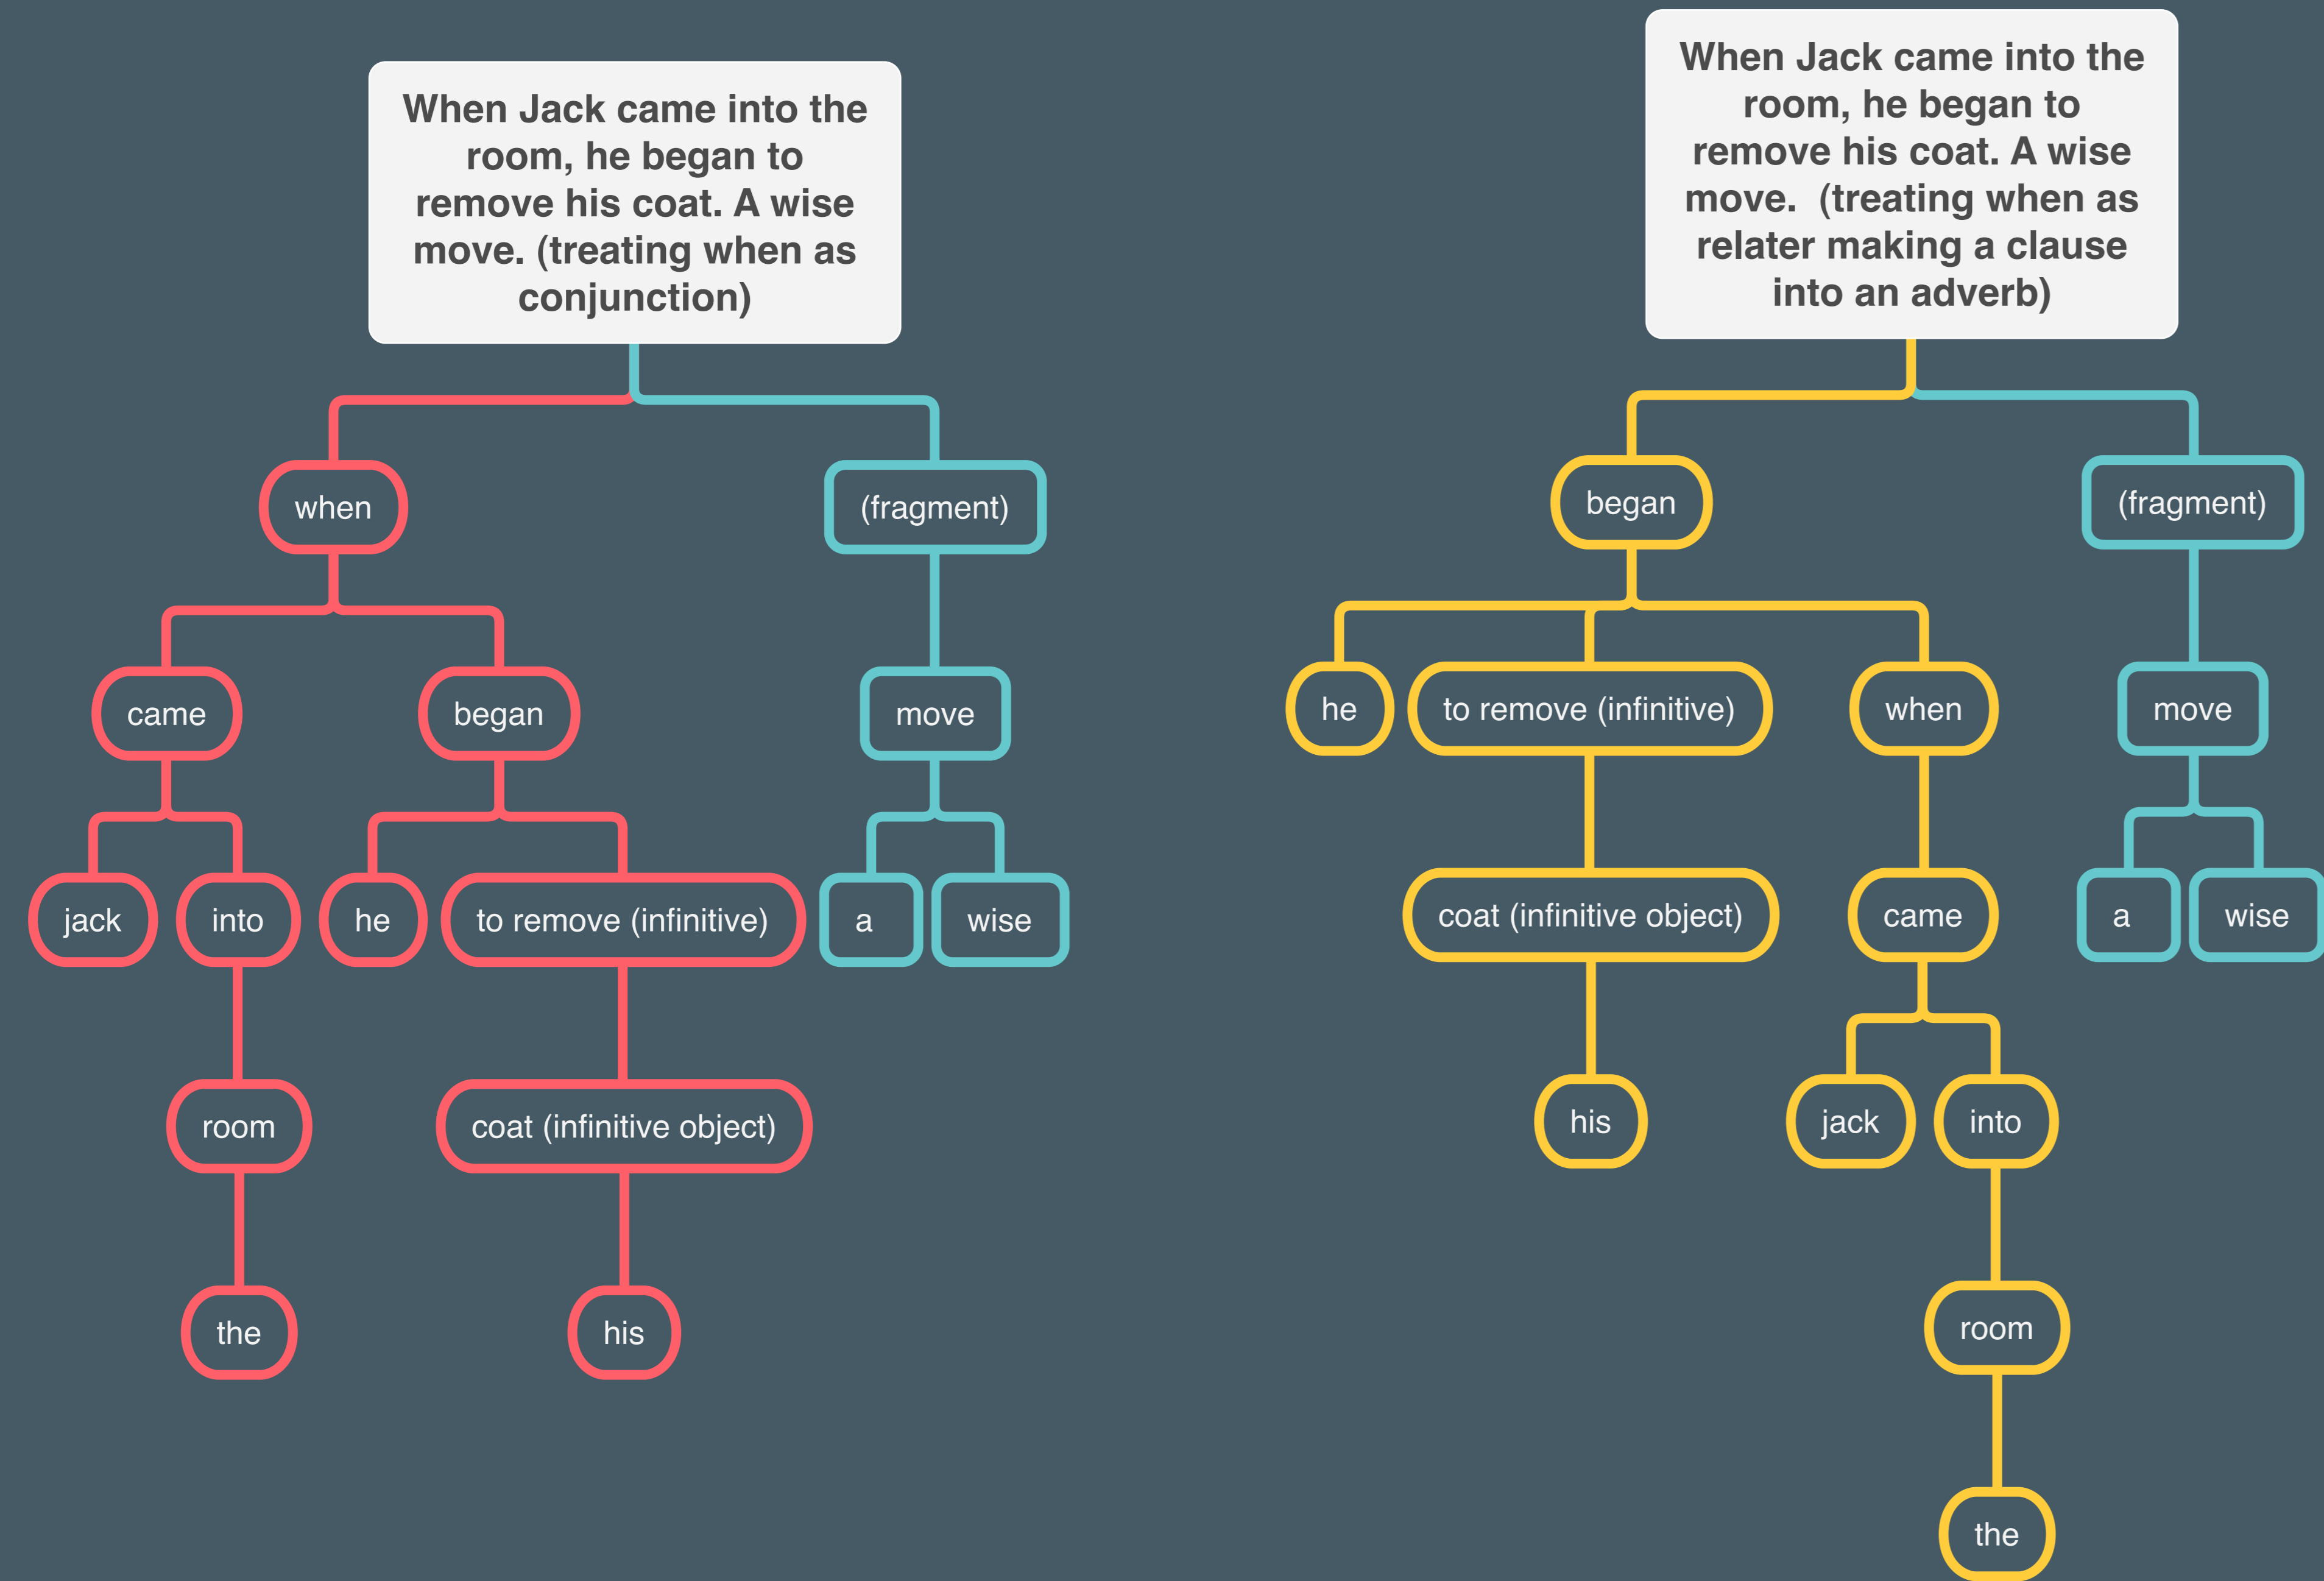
When Jack came into the room, he began to remove his coat. A wise move. (treating when as conjunction)

when

(fragment)

came

began

move

jack

into

he

to remove (infinitive)

a

wise

room

coat (infinitive object)

the

his

When Jack came into the room, he began to remove his coat. A wise move. (treating when as relater making a clause into an adverb)

began

(fragment)

he

to remove (infinitive)

when

move

coat (infinitive object)

came

a

wise

his

jack

into

room

the